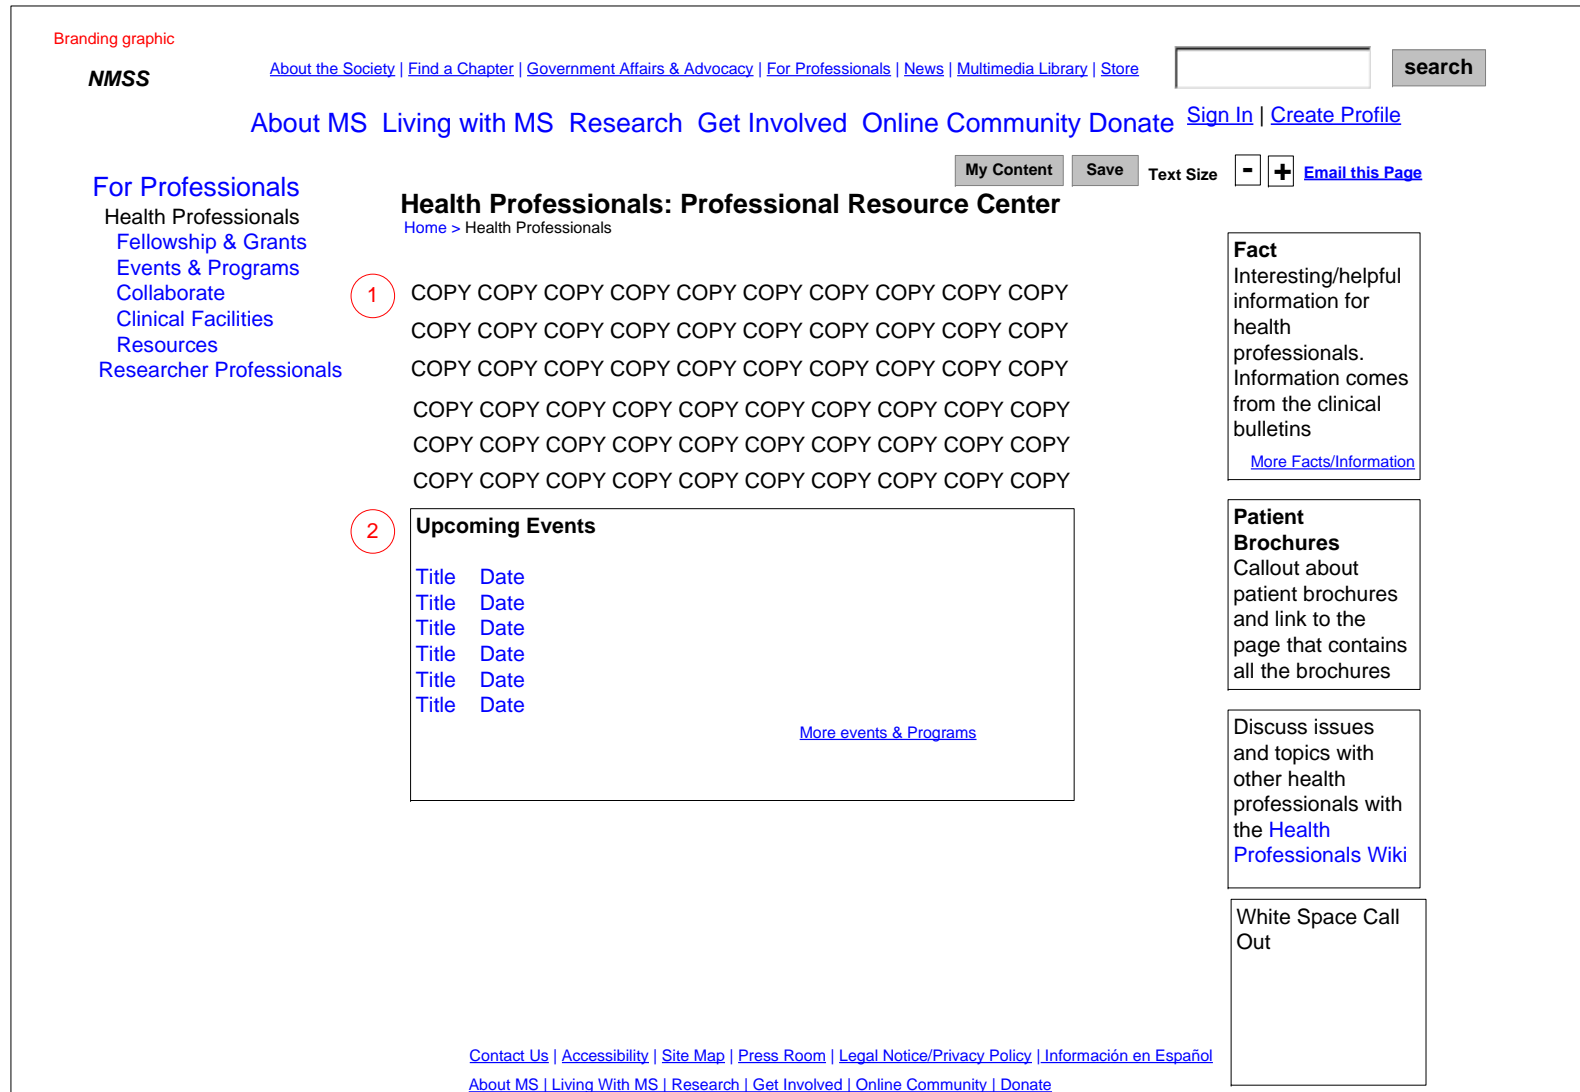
Branding graphic

NMSS

About the Society | Find a Chapter | Government Affairs & Advocacy | For Professionals | News | Multimedia Library | Store

search

About MS Living with MS Research Get Involved Online Community Donate Sign In | Create Profile

For Professionals
Health Professionals
Fellowship & Grants
Events & Programs
Collaborate
Clinical Facilities
Resources
Researcher Professionals

My Content Save Text Size - + Email this Page

Health Professionals: Professional Resource Center
Home > Health Professionals

1

COPY COPY COPY COPY COPY COPY COPY COPY COPY COPY
COPY COPY COPY COPY COPY COPY COPY COPY COPY COPY
COPY COPY COPY COPY COPY COPY COPY COPY COPY COPY
COPY COPY COPY COPY COPY COPY COPY COPY COPY COPY
COPY COPY COPY COPY COPY COPY COPY COPY COPY COPY
COPY COPY COPY COPY COPY COPY COPY COPY COPY COPY

2

Upcoming Events

Title Date
Title Date
Title Date
Title Date
Title Date
Title Date

More events & Programs

Fact
Interesting/helpful information for health professionals. Information comes from the clinical bulletins
More Facts/Information

Patient Brochures
Callout about patient brochures and link to the page that contains all the brochures

Discuss issues and topics with other health professionals with the Health Professionals Wiki

White Space Call Out

Contact Us | Accessibility | Site Map | Press Room | Legal Notice/Privacy Policy | Información en Español
About MS | Living With MS | Research | Get Involved | Online Community | Donate